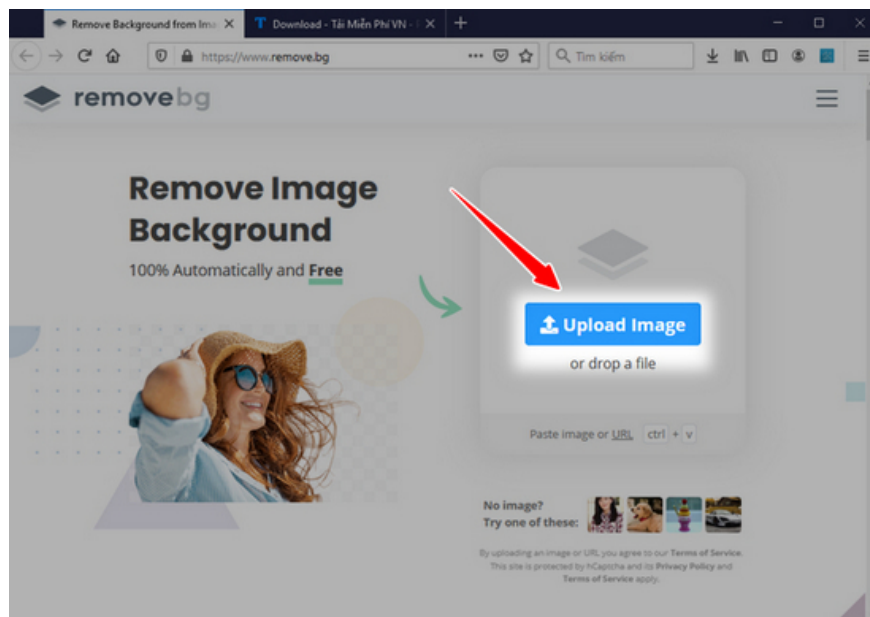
Remove Background from Ima
Download - Tải Miễn Phí VN - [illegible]

https://www.remove.bg

Tìm kiếm

remove bg

Remove Image Background

100% Automatically and Free

Upload Image

or drop a file

Paste image or URL ctrl + v

No image?
Try one of these:

By uploading an image or URL you agree to our Terms of Service. This site is protected by hCaptcha and its Privacy Policy and Terms of Service apply.